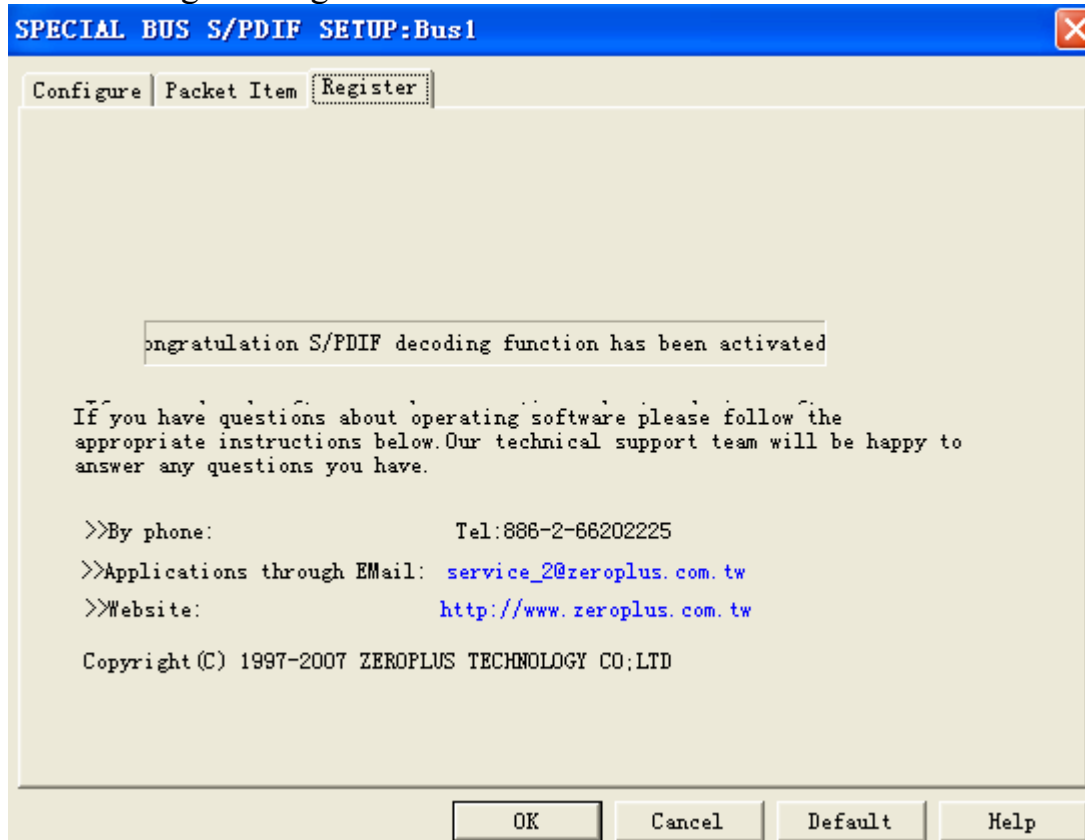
SPECIAL BUS S/PDIF SETUP:Bus1

Configure | Packet Item | Register

ongratulation S/PDIF decoding function has been activated

If you have questions about operating software please follow the appropriate instructions below.Our technical support team will be happy to answer any questions you have.

>>By phone: Tel:886-2-66202225

>>Applications through EMail: service_2@zeroplus.com.tw

>>Website: http://www.zeroplus.com.tw

Copyright(C) 1997-2007 ZEROPLUS TECHNOLOGY CO;LTD

OK | Cancel | Default | Help